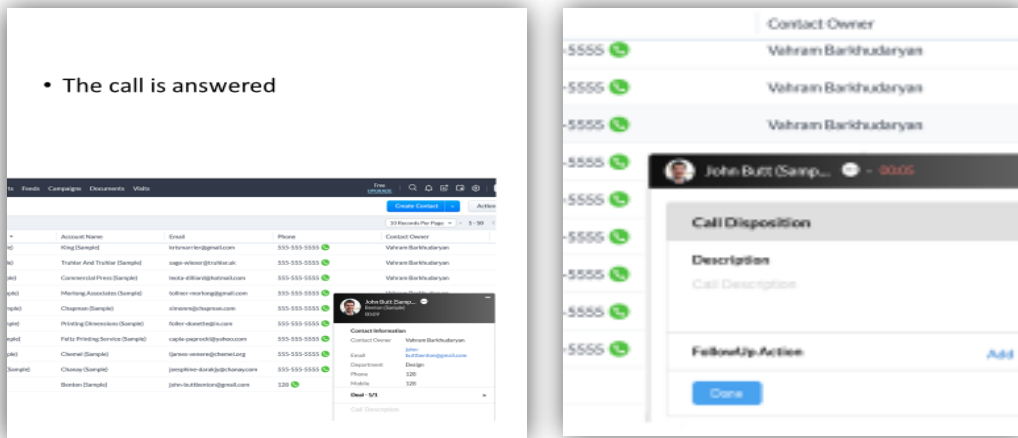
• The call is answered

ts Feeds Campaigns Documents Visits

Free UPGRADE

Create Contact

Actio

10 Records Per Page 1 - 10

| Account Name | Email | Phone | Contact Owner |
|---|---|---|---|
| King (Sample) | krisnarrlen@gmail.com | 555-555-5555 | Vahram Barkhudaryan |
| Truhlar And Truhlar (Sample) | sage-wieser@truhlar.uk | 555-555-5555 | Vahram Barkhudaryan |
| Commercial Press (Sample) | leota-dilliard@hotmail.com | 555-555-5555 | Vahram Barkhudaryan |
| Morlong Associates (Sample) | tollner-morlong@gmail.com | 555-555-5555 | Vahram Barkhudaryan |
| Chapman (Sample) | simoern@chapman.com | 555-555-5555 | |
| Printing Dimensions (Sample) | foller-dunette@cs.com | 555-555-5555 | |
| Feltz Printing Service (Sample) | caple-paprocki@yahoo.com | 555-555-5555 | |
| Chemel (Sample) | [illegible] | 555-555-5555 | |
| Chanay (Sample) | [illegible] | 555-555-5555 | |
| Benton (Sample) | john-buttbenton@gmail.com | 120 | |

John Butt (Samp...
Benton (Sample)
00:09

Contact Information
Contact Owner Vahram Barkhudaryan
Email john-buttbenton@gmail.com
Department Design
Phone 120
Mobile 120

Deal - 1/1

Call Description

Contact Owner
-5555 Vahram Barkhudaryan
-5555 Vahram Barkhudaryan
-5555 Vahram Barkhudaryan
-5555
-5555
-5555
-5555
-5555
-5555

John Butt (Samp... - 00:05

Call Disposition

Description
Call Description

FollowUp Action
Add

Done